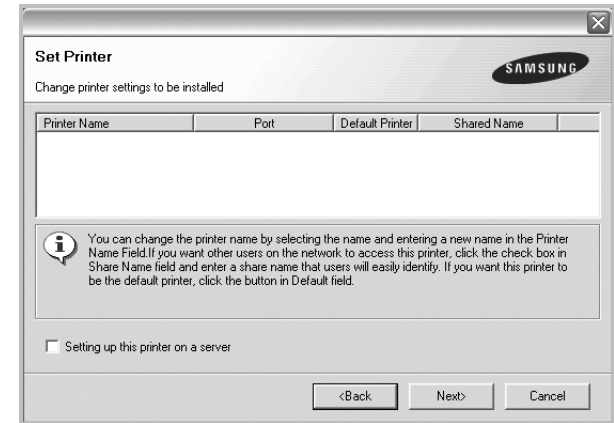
Set Printer

Change printer settings to be installed

SAMSUNG

| Printer Name | Port | Default Printer | Shared Name |
|---|---|---|---|

You can change the printer name by selecting the name and entering a new name in the Printer Name Field.If you want other users on the network to access this printer, click the check box in Share Name field and enter a share name that users will easily identify. If you want this printer to be the default printer, click the button in Default field.

Setting up this printer on a server

<Back Next> Cancel